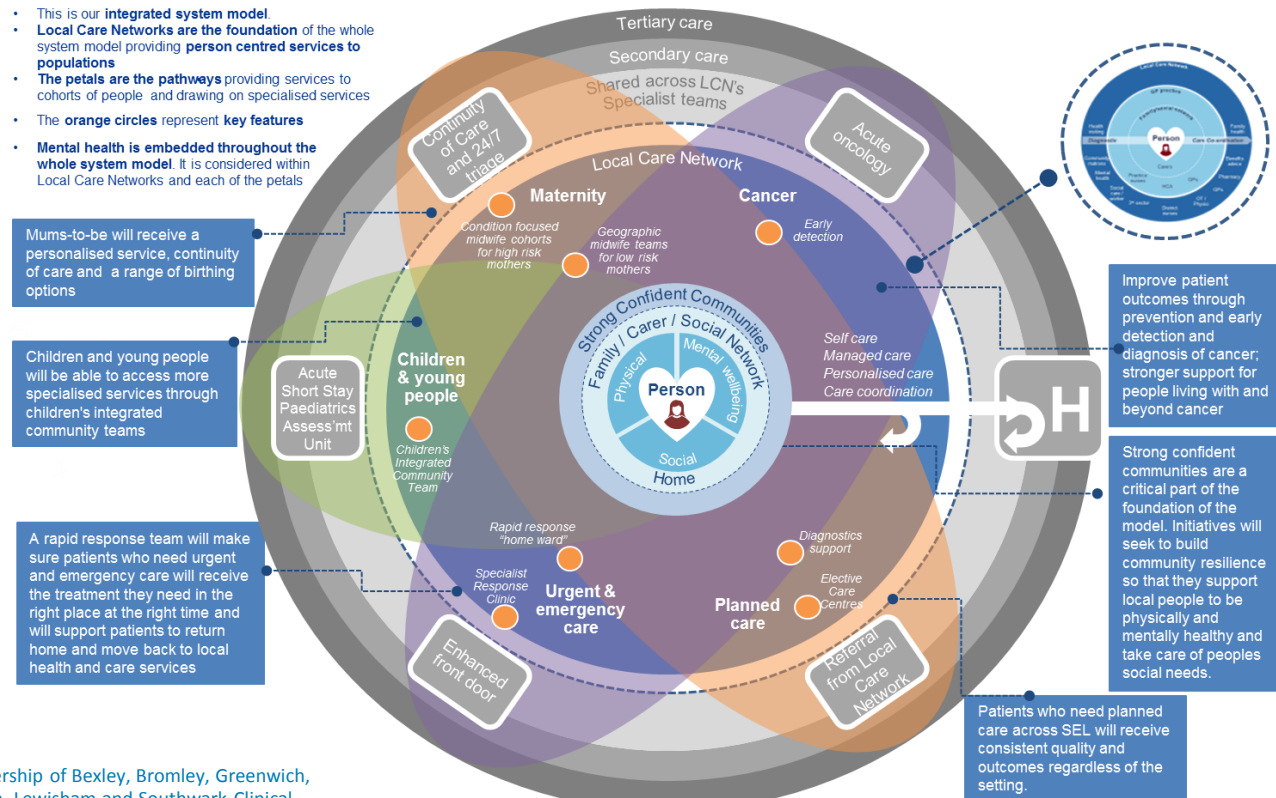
- This is our **integrated system model**.
- **Local Care Networks are the foundation** of the whole system model providing **person centred services to populations**
- **The petals are the pathways** providing services to cohorts of people and drawing on specialised services
- The **orange circles** represent **key features**
- **Mental health is embedded throughout the whole system model**. It is considered within Local Care Networks and each of the petals

Tertiary care

Secondary care

Shared across LCN's Specialist teams

Continuity of Care and 24/7 triage

Acute oncology

Local Care Network

Maternity

Cancer

Condition focused midwife cohorts for high risk mothers

Geographic midwife teams for low risk mothers

Early detection

Mums-to-be will receive a personalised service, continuity of care and a range of birthing options

Strong Confident Communities

Family / Carer / Social Network

Physical

Mental wellbeing

Person

Social

Home

Self care
Managed care
Personalised care
Care coordination

Children and young people will be able to access more specialised services through children's integrated community teams

Acute Short Stay Paediatrics Assess'mt Unit

Children & young people

Children's Integrated Community Team

H

Improve patient outcomes through prevention and early detection and diagnosis of cancer; stronger support for people living with and beyond cancer

Strong confident communities are a critical part of the foundation of the model. Initiatives will seek to build community resilience so that they support local people to be physically and mentally healthy and take care of peoples social needs.

A rapid response team will make sure patients who need urgent and emergency care will receive the treatment they need in the right place at the right time and will support patients to return home and move back to local health and care services

Rapid response "home ward"

Specialist Response Clinic

Urgent & emergency care

Diagnostics support

Elective Care Centres

Planned care

Enhanced front door

Referral from Local Care Network

Patients who need planned care across SEL will receive consistent quality and outcomes regardless of the setting.

Local Care Network
GP practice
Person
Carers
Care Co-ordination
Diagnostics
Pharmacy
GPs
HCA
Practice nurses
District nurses
Mental health
Health visiting
Community matrons
Family health
Benefits advice

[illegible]ership of Bexley, Bromley, Greenwich, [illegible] Lewisham and Southwark Clinical